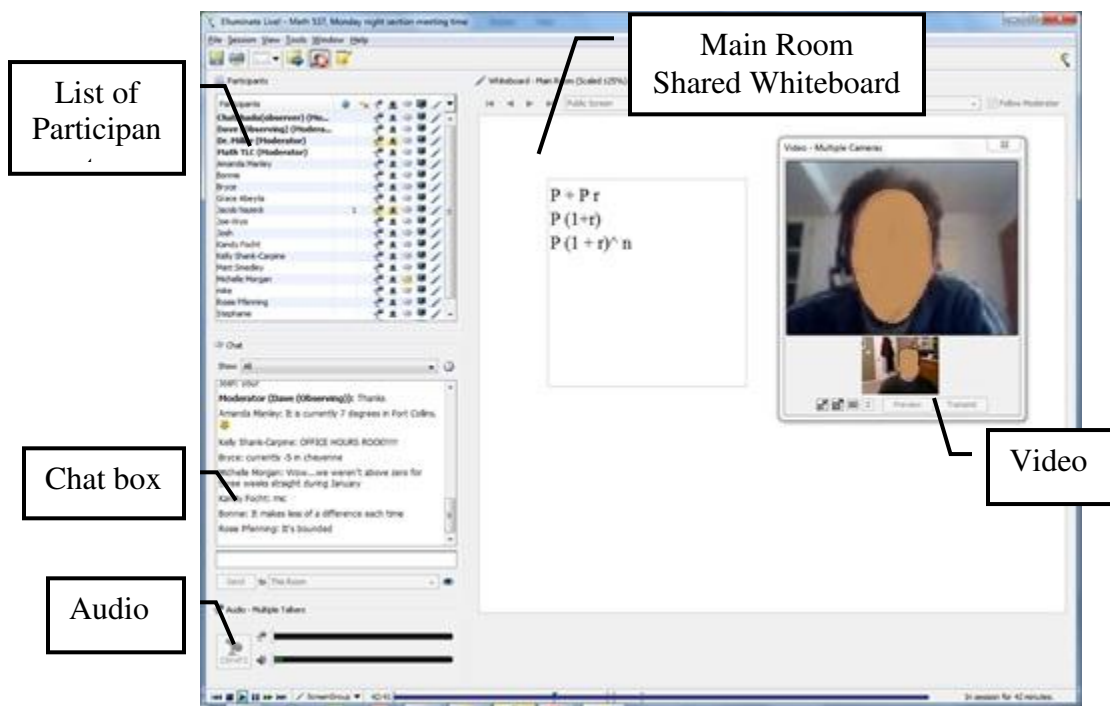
Elluminate Live! - Math 537, Monday night section meeting time

File Session View Tools Window Help

List of Participan

Participants

Participants

Chan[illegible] (observer) (Mo...

Dave (Observing) (Modera...

Dr. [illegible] (Moderator)

Math TLC (Moderator)

Amanda Manley

Bonnie

Bryce

Grace Abeyta

Jacob Nazeck

Joe Arco

Josh

Kandy Focht

Kelly Shank-Carpine

Matt Smedley

Michelle Morgan

mike

Rosie Pfenning

Stephanie

Chat

Show All

Josh: your

Moderator (Dave (Observing)): Thanks

Amanda Manley: It is currently 7 degrees in Fort Collins.

Kelly Shank-Carpine: OFFICE HOURS ROCK!!!!!

Bryce: currently -5 in cheyenne

Michelle Morgan: Wow....we weren't above zero for three weeks straight during January

Kandy Focht: me

Bonnie: It makes less of a difference each time

Rosie Pfenning: It's bounded

Chat box

Send to This Room

Audio

Audio - Multiple Talkers

Main Room Shared Whiteboard

Whiteboard - Main Room (Scaled 125%)

Public Screen

Follow Moderator

P + P r
P (1+r)
P (1 + r)^ n

Video - Multiple Cameras

Preview Transmit

Video

In session for 42 minutes.